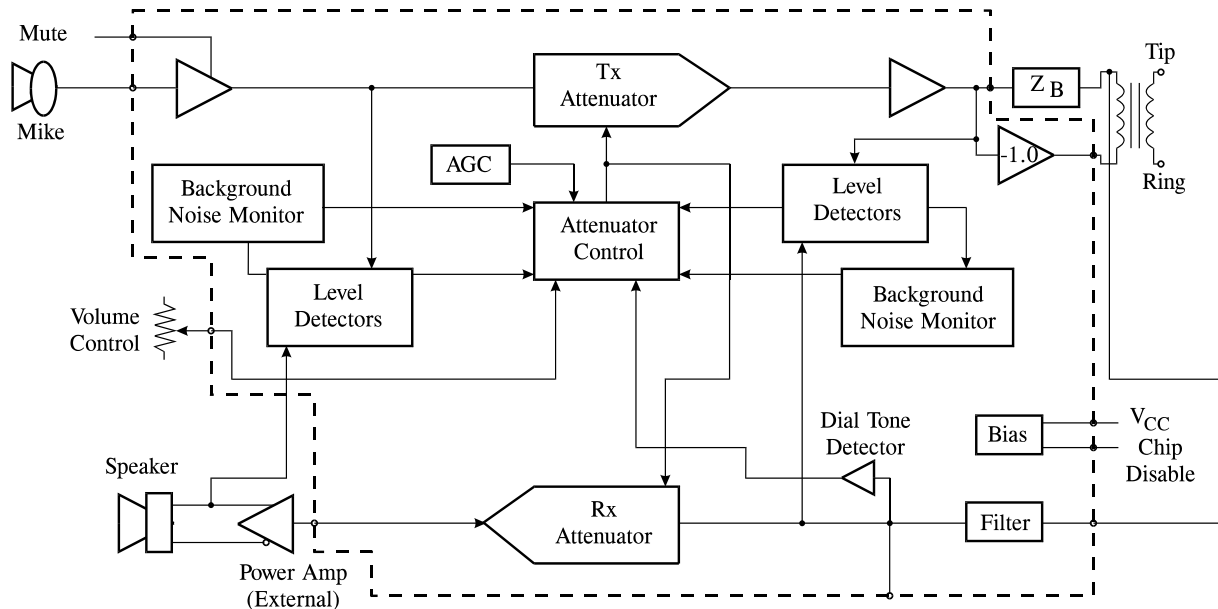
Mute

Mike

Tx Attenuator

$Z_B$

Tip

Ring

-1.0

AGC

Background Noise Monitor

Attenuator Control

Level Detectors

Level Detectors

Background Noise Monitor

Volume Control

Dial Tone Detector

Bias

$V_{CC}$

Chip Disable

Speaker

Rx Attenuator

Filter

Power Amp (External)